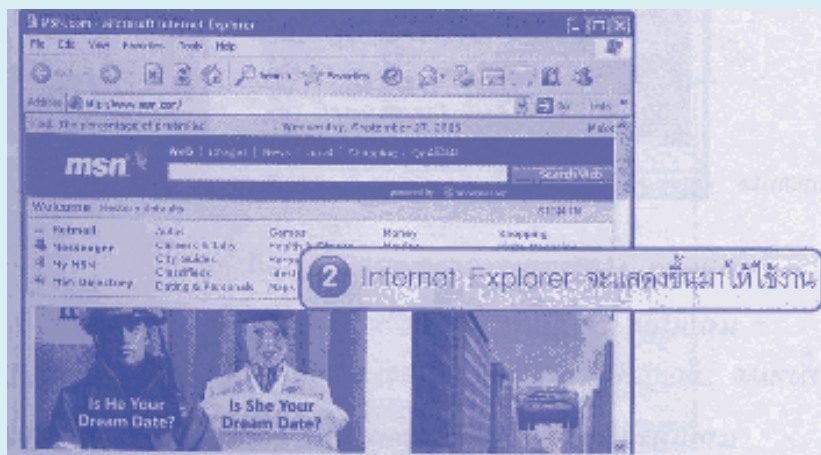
MSN.com - Microsoft Internet Explorer

File Edit View Favorites Tools Help

Search Favorites

Address http://www.msn.com/

Go Links

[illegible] The percentage of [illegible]

Wednesday, September 27, 2005

msn

Web | Images | News | Local | Shopping | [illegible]

Search Web

Welcome

Hotmail
Messenger
My MSN
MSN Directory

Autos
Careers & Jobs
City Guides
Classifieds
Dating & Personals

Games
Health & Fitness
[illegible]
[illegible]
Maps

Money
Movies

Shopping

2 Internet Explorer จะแสดงขึ้นมาให้ใช้งาน

Is He Your Dream Date?

Is She Your Dream Date?